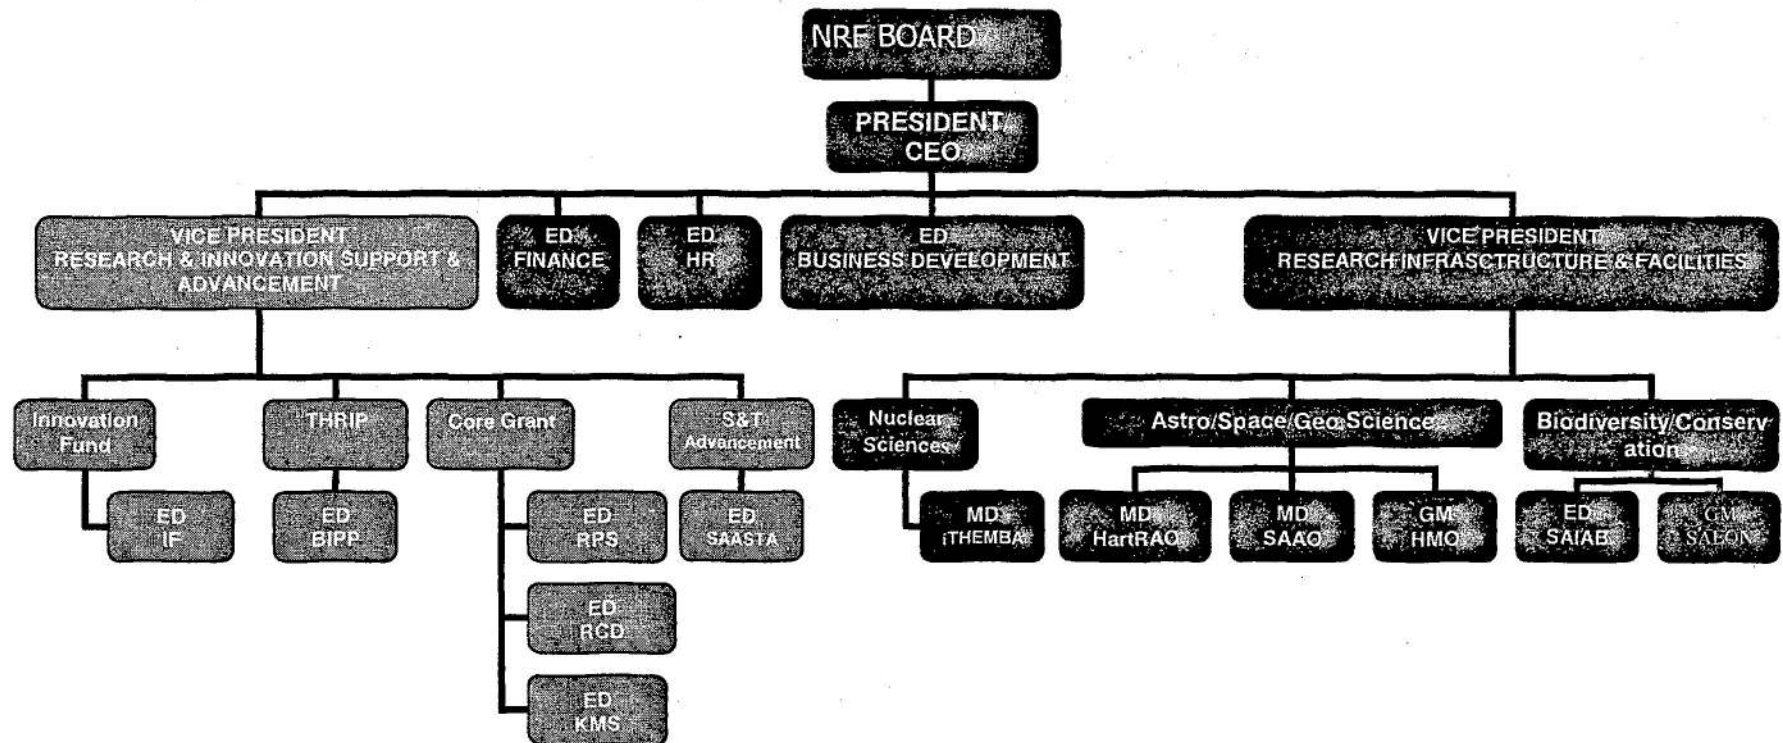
NRF BOARD

PRESIDENT/ CEO

VICE PRESIDENT RESEARCH & INNOVATION SUPPORT & ADVANCEMENT

ED FINANCE

ED HR

ED BUSINESS DEVELOPMENT

VICE PRESIDENT RESEARCH INFRASCTRUCTURE & FACILITIES

Innovation Fund

ED IF

THRIP

ED BIPP

Core Grant

ED RPS

ED RCD

ED KMS

S&T Advancement

ED SAASTA

Nuclear Sciences

MD iTHEMBA

Astro/Space/Geo Science

MD HartRAO

MD SAAO

GM HMO

Biodiversity/Conservation

ED SAIAB

GM SAEON